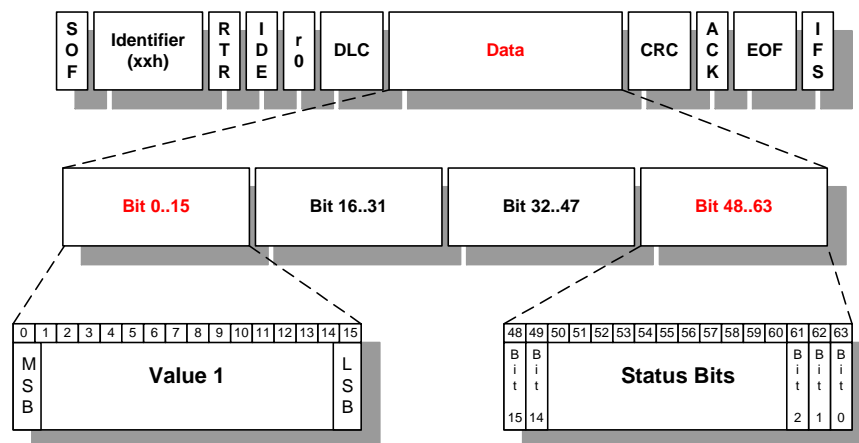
SOF

Identifier (xxh)

RTR

IDE

r0

DLC

Data

CRC

ACK

EOF

IFS

Bit 0..15

Bit 16..31

Bit 32..47

Bit 48..63

| 0 | 1 | 2 | 3 | 4 | 5 | 6 | 7 | 8 | 9 | 10 | 11 | 12 | 13 | 14 | 15 |
|---|---|---|---|---|---|---|---|---|---|---|---|---|---|---|---|

MSB

Value 1

LSB

| 48 | 49 | 50 | 51 | 52 | 53 | 54 | 55 | 56 | 57 | 58 | 59 | 60 | 61 | 62 | 63 |
|---|---|---|---|---|---|---|---|---|---|---|---|---|---|---|---|

Bit 15

Bit 14

Status Bits

Bit 2

Bit 1

Bit 0